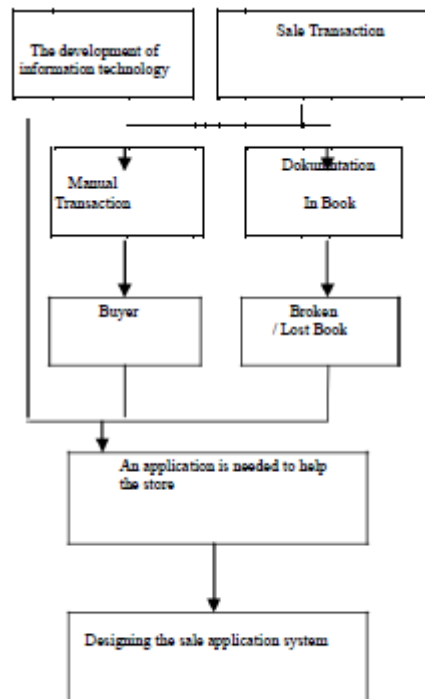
The development of information technology

Sale Transaction

Manual Transaction

Dokumentation In Book

Buyer

Broken / Lost Book

An application is needed to help the store

Designing the sale application system